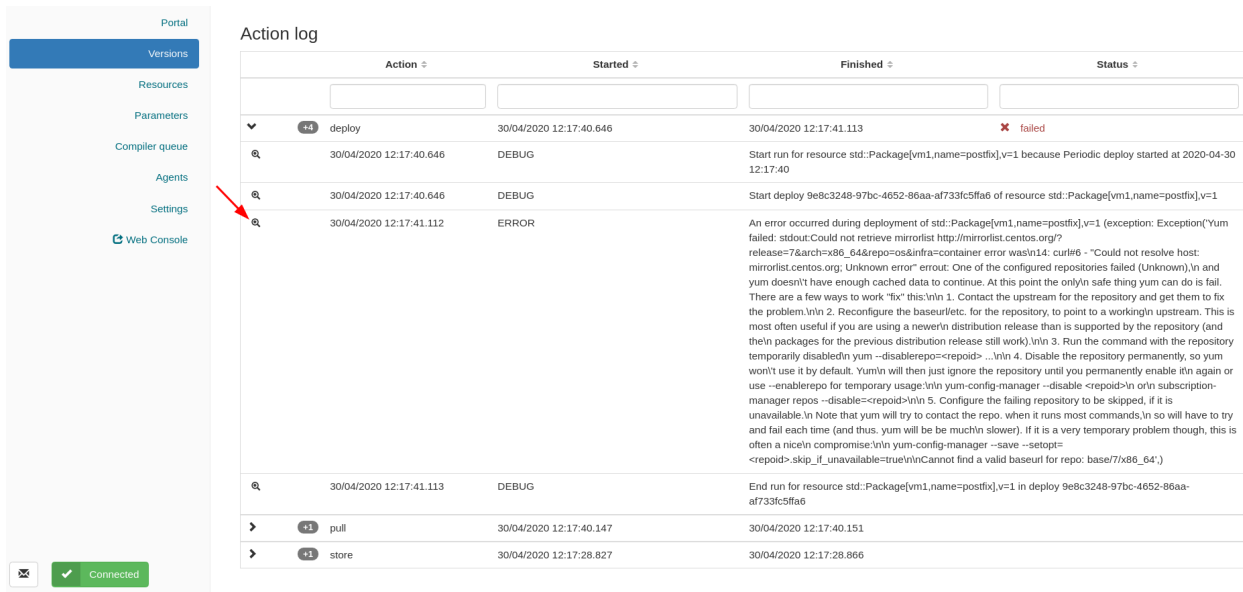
Portal
Versions
Resources
Parameters
Compiler queue
Agents
Settings
Web Console

Action log

| | | Action | Started | Finished | Status |
|---|---|---|---|---|---|
| | +4 | deploy | 30/04/2020 12:17:40.646 | 30/04/2020 12:17:41.113 | failed |
| | | 30/04/2020 12:17:40.646 | DEBUG | Start run for resource std::Package[vm1,name=postfix],v=1 because Periodic deploy started at 2020-04-30 12:17:40 | |
| | | 30/04/2020 12:17:40.646 | DEBUG | Start deploy 9e8c3248-97bc-4652-86aa-af733fc5ffa6 of resource std::Package[vm1,name=postfix],v=1 | |
| | | 30/04/2020 12:17:41.112 | ERROR | An error occurred during deployment of std::Package[vm1,name=postfix],v=1 (exception: Exception('Yum failed: stdout:Could not retrieve mirrorlist http://mirrorlist.centos.org/?release=7&arch=x86_64&repo=os&infra=container error was\n14: curl#6 - "Could not resolve host: mirrorlist.centos.org; Unknown error" errout: One of the configured repositories failed (Unknown),\n and yum doesn\'t have enough cached data to continue. At this point the only\n safe thing yum can do is fail. There are a few ways to work "fix" this:\n\n 1. Contact the upstream for the repository and get them to fix the problem.\n\n 2. Reconfigure the baseurl/etc. for the repository, to point to a working\n upstream. This is most often useful if you are using a newer\n distribution release than is supported by the repository (and the\n packages for the previous distribution release still work).\n\n 3. Run the command with the repository temporarily disabled\n yum --disablerepo=<repoid> ...\n\n 4. Disable the repository permanently, so yum won\'t use it by default. Yum\n will then just ignore the repository until you permanently enable it\n again or use --enablerepo for temporary usage:\n\n yum-config-manager --disable <repoid>\n or\n subscription-manager repos --disable=<repoid>\n\n 5. Configure the failing repository to be skipped, if it is unavailable.\n Note that yum will try to contact the repo. when it runs most commands,\n so will have to try and fail each time (and thus. yum will be be much\n slower). If it is a very temporary problem though, this is often a nice\n compromise:\n\n yum-config-manager --save --setopt=<repoid>.skip_if_unavailable=true\n\nCannot find a valid baseurl for repo: base/7/x86_64',) | |
| | | 30/04/2020 12:17:41.113 | DEBUG | End run for resource std::Package[vm1,name=postfix],v=1 in deploy 9e8c3248-97bc-4652-86aa-af733fc5ffa6 | |
| | +1 | pull | 30/04/2020 12:17:40.147 | 30/04/2020 12:17:40.151 | |
| | +1 | store | 30/04/2020 12:17:28.827 | 30/04/2020 12:17:28.866 | |

Connected